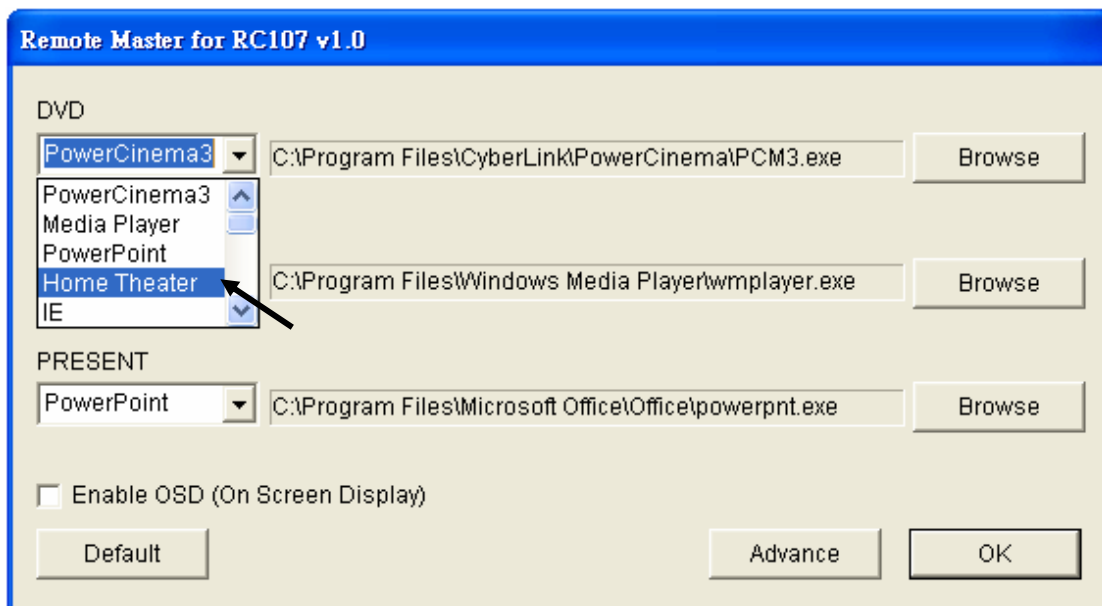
Remote Master for RC107 v1.0

DVD

PowerCinema3

C:\Program Files\CyberLink\PowerCinema\PCM3.exe

Browse

PowerCinema3
Media Player
PowerPoint
Home Theater
IE

C:\Program Files\Windows Media Player\wmplayer.exe

Browse

PRESENT

PowerPoint

C:\Program Files\Microsoft Office\Office\powerpnt.exe

Browse

Enable OSD (On Screen Display)

Default

Advance

OK